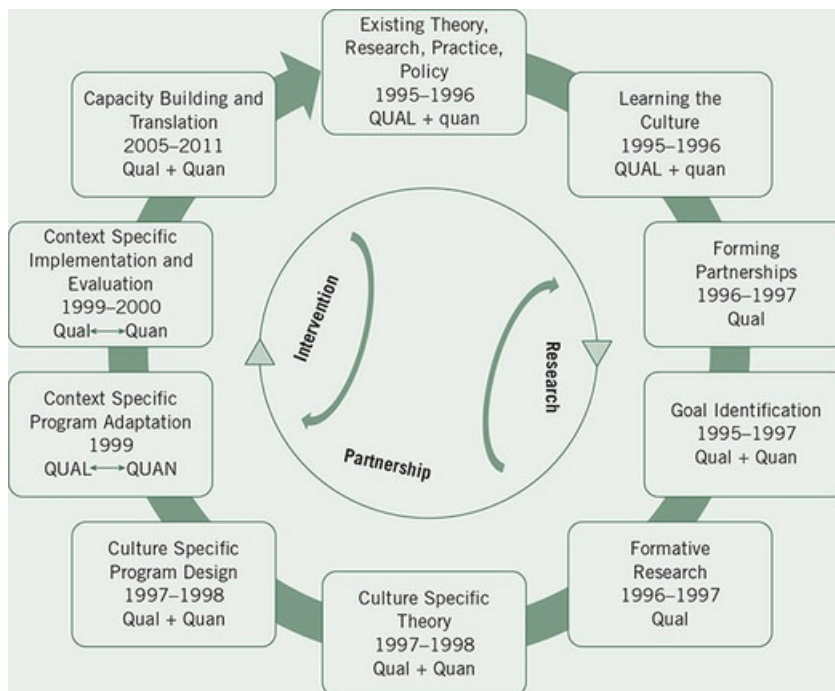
Existing Theory, Research, Practice, Policy
1995–1996
QUAL + quan

Learning the Culture
1995–1996
QUAL + quan

Forming Partnerships
1996–1997
Qual

Goal Identification
1995–1997
Qual + Quan

Formative Research
1996–1997
Qual

Culture Specific Theory
1997–1998
Qual + Quan

Culture Specific Program Design
1997–1998
Qual + Quan

Context Specific Program Adaptation
1999
QUAL⟷QUAN

Context Specific Implementation and Evaluation
1999–2000
Qual⟷Quan

Capacity Building and Translation
2005–2011
Qual + Quan

Intervention

Research

Partnership